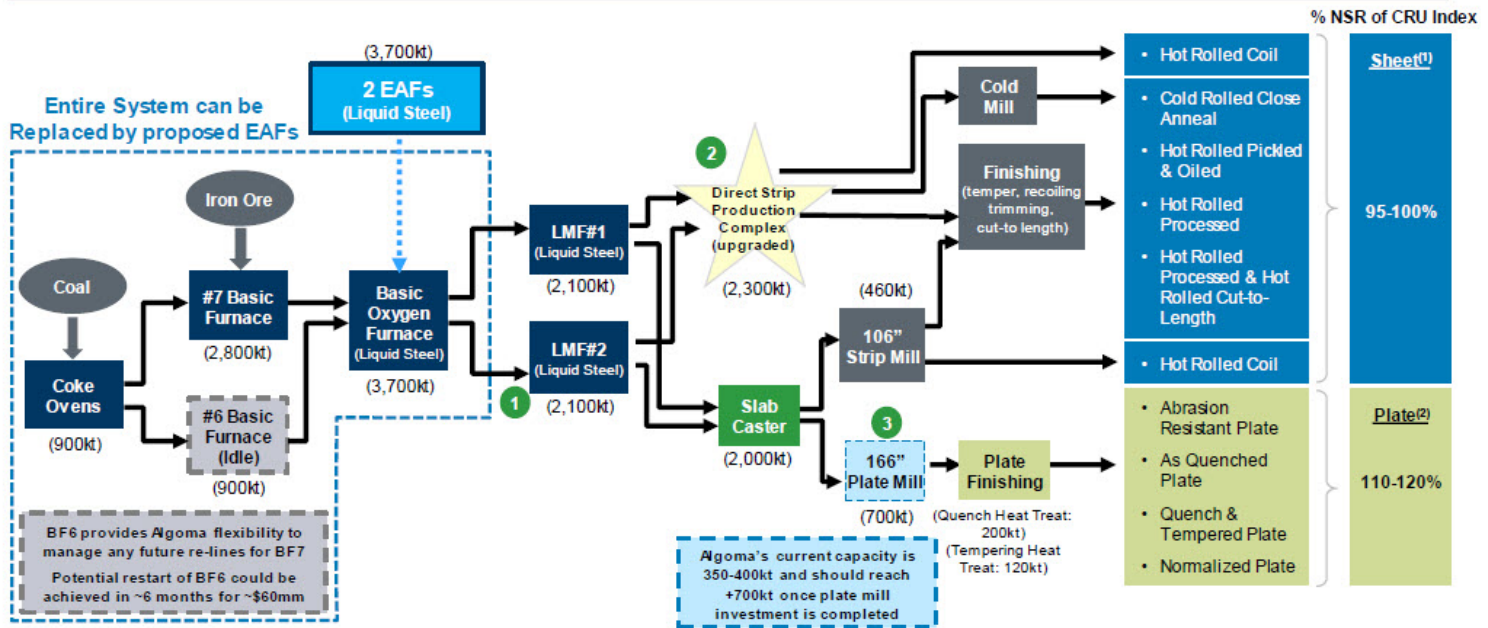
% NSR of CRU Index

(3,700kt)

2 EAFs
(Liquid Steel)

Entire System can be Replaced by proposed EAFs

Iron Ore

Coal

#7 Basic Furnace
(2,800kt)

Coke Ovens
(900kt)

#6 Basic Furnace (Idle)
(900kt)

Basic Oxygen Furnace
(Liquid Steel)
(3,700kt)

BF6 provides Algoma flexibility to manage any future re-lines for BF7

Potential restart of BF6 could be achieved in ~6 months for ~$60mm

LMF#1
(Liquid Steel)
(2,100kt)

LMF#2
(Liquid Steel)
(2,100kt)

1

2

Direct Strip Production Complex (upgraded)
(2,300kt)

Slab Caster
(2,000kt)

3

166" Plate Mill
(700kt)

Algoma's current capacity is 350-400kt and should reach +700kt once plate mill investment is completed

Cold Mill

Finishing
(temper, recoiling trimming, cut-to length)

(460kt)

106" Strip Mill

Plate Finishing

(Quench Heat Treat: 200kt)
(Tempering Heat Treat: 120kt)

• Hot Rolled Coil

• Cold Rolled Close Anneal

• Hot Rolled Pickled & Oiled

• Hot Rolled Processed

• Hot Rolled Processed & Hot Rolled Cut-to-Length

• Hot Rolled Coil

• Abrasion Resistant Plate

• As Quenched Plate

• Quench & Tempered Plate

• Normalized Plate

Sheet$^{(1)}$

95-100%

Plate$^{(2)}$

110-120%